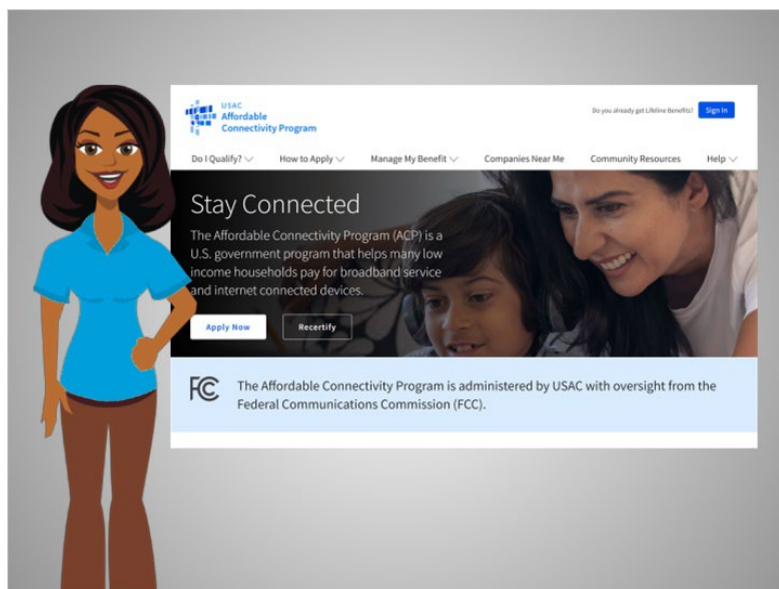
USAC
Affordable Connectivity Program

Do you already get Lifeline Benefits? Sign In

Do I Qualify? How to Apply Manage My Benefit Companies Near Me Community Resources Help

Stay Connected

The Affordable Connectivity Program (ACP) is a U.S. government program that helps many low income households pay for broadband service and internet connected devices.

Apply Now Recertify

FCC

The Affordable Connectivity Program is administered by USAC with oversight from the Federal Communications Commission (FCC).